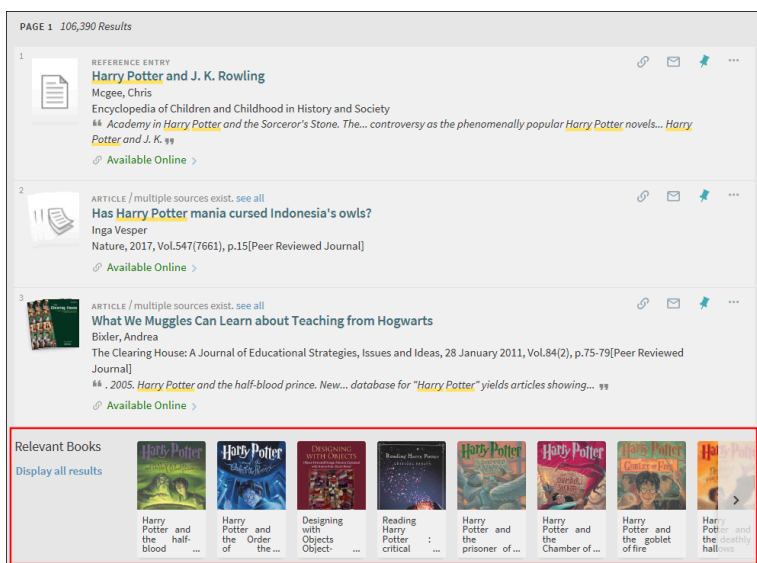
PAGE 1 106,390 Results

1

REFERENCE ENTRY
Harry Potter and J. K. Rowling
Mcgee, Chris
Encyclopedia of Children and Childhood in History and Society
❝ Academy in Harry Potter and the Sorceror's Stone. The... controversy as the phenomenally popular Harry Potter novels... Harry Potter and J. K. ❞
Available Online >

2

ARTICLE / multiple sources exist. see all
Has Harry Potter mania cursed Indonesia's owls?
Inga Vesper
Nature, 2017, Vol.547(7661), p.15[Peer Reviewed Journal]
Available Online >

3

ARTICLE / multiple sources exist. see all
What We Muggles Can Learn about Teaching from Hogwarts
Bixler, Andrea
The Clearing House: A Journal of Educational Strategies, Issues and Ideas, 28 January 2011, Vol.84(2), p.75-79[Peer Reviewed Journal]
❝ . 2005. Harry Potter and the half-blood prince. New... database for "Harry Potter" yields articles showing... ❞
Available Online >

Relevant Books
Display all results

Harry Potter and the half-blood ...
Harry Potter and the Order of the ...
Designing with Objects Object- ...
Reading Harry Potter : critical ...
Harry Potter and the prisoner of ...
Harry Potter and the Chamber of ...
Harry Potter and the goblet of fire
Harry Potter and the deathly hallows